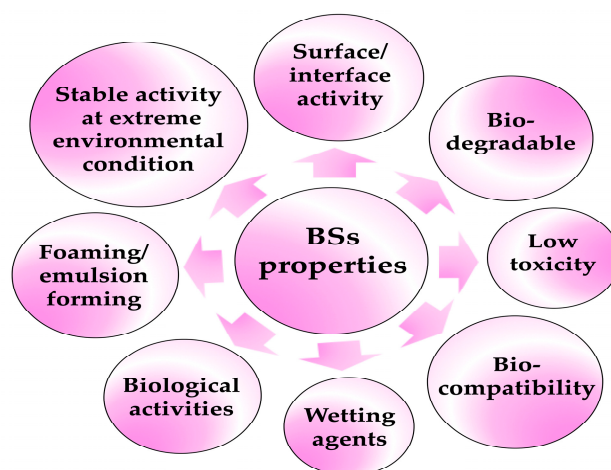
BSs properties

Surface/ interface activity

Bio-degradable

Low toxicity

Bio-compatibility

Wetting agents

Biological activities

Foaming/ emulsion forming

Stable activity at extreme environmental condition